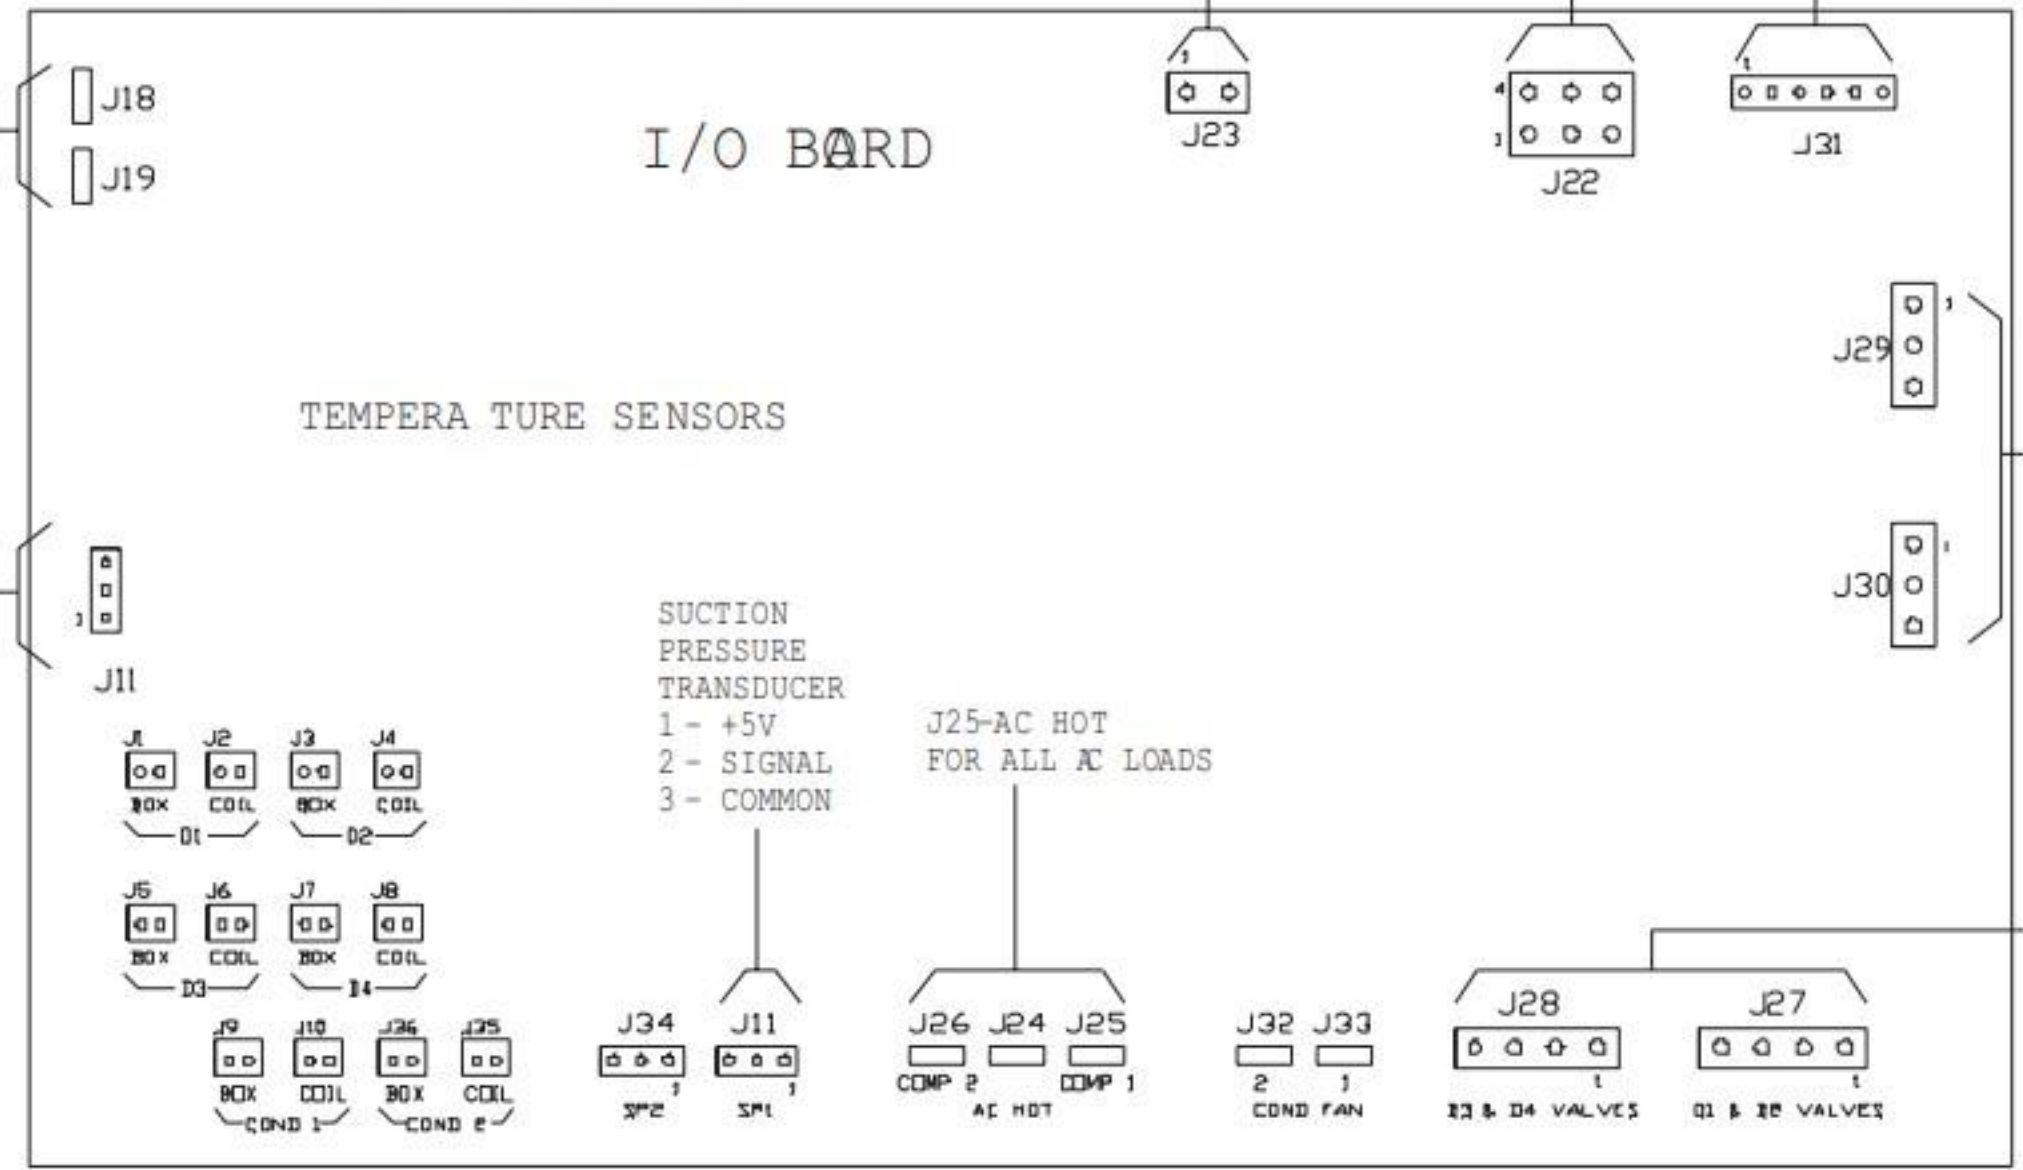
J18
J19
I/O BOARD
1
J23
4
1
J22
1
J31
J29
1
TEMPERA TURE SENSORS
J30
1
1
J11
SUCTION
PRESSURE
TRANSDUCER
1 - +5V
2 - SIGNAL
3 - COMMON
J25-AC HOT
FOR ALL AC LOADS
J1 J2 J3 J4
BOX COIL BOX COIL
D1 D2
J5 J6 J7 J8
BOX COIL BOX COIL
D3 D4
J9 J10 J36 J35
BOX COIL BOX COIL
COND 1 COND 2
J34 J11
1 1
SP2 SP1
J26 J24 J25
COMP 2 COMP 1
AC HOT
J32 J33
2 1
COND FAN
J28
1
D3 & D4 VALVES
J27
1
D1 & D2 VALVES